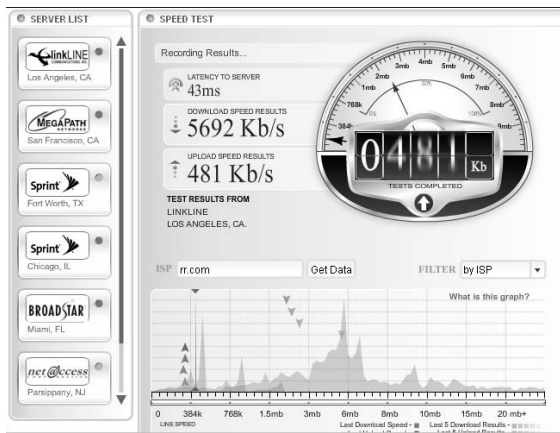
SERVER LIST

linkLINE COMMUNICATIONS INC
Los Angeles, CA

MEGAPATH NETWORKS
San Francisco, CA

Sprint
Fort Worth, TX

Sprint
Chicago, IL

BROADSTAR
Miami, FL

net@ccess
Parsippany, NJ

SPEED TEST

Recording Results...

LATENCY TO SERVER
43ms

DOWNLOAD SPEED RESULTS
5692 Kb/s

UPLOAD SPEED RESULTS
481 Kb/s

TEST RESULTS FROM
LINKLINE
LOS ANGELES, CA.

384k 768k 1mb 2mb 3mb 4mb 5mb 6mb 7mb 8mb 9mb

0481 Kb
TESTS COMPLETED

ISP rr.com Get Data

FILTER by ISP

What is this graph?

0 384k 768k 1.5mb 3mb 6mb 8mb 10mb 15mb 20 mb+
LINE SPEED
Last Download Speed - Last 5 Download Results -
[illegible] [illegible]